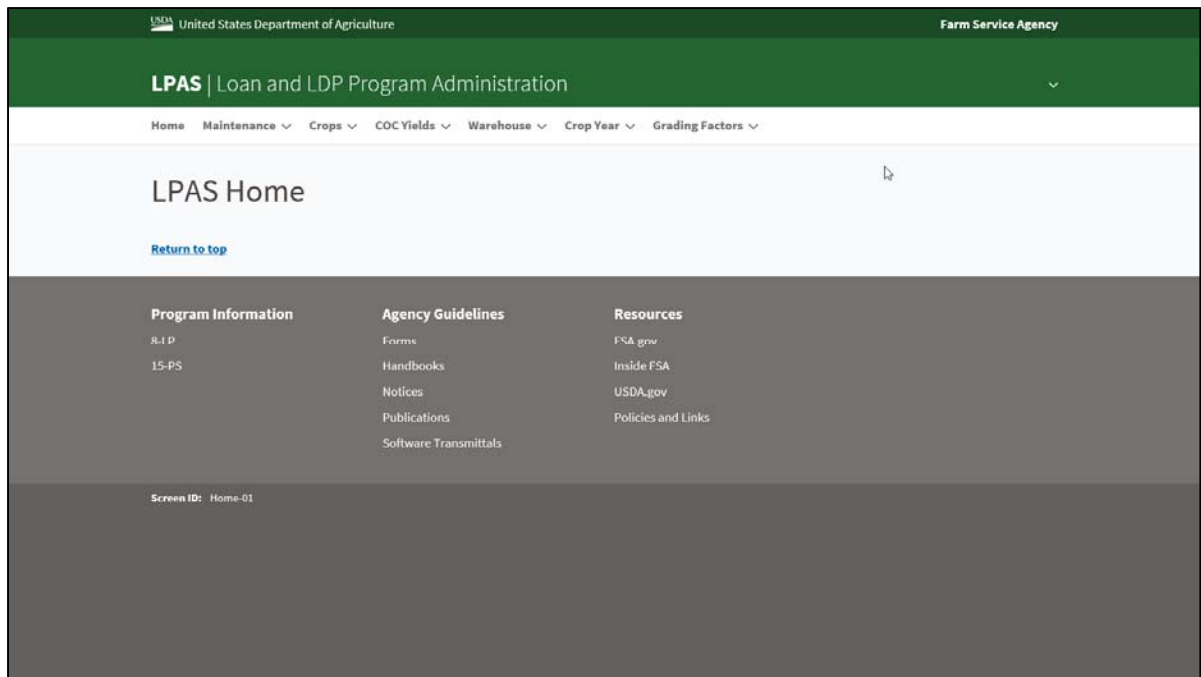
USDA United States Department of Agriculture

Farm Service Agency

LPAS | Loan and LDP Program Administration

Home Maintenance Crops COC Yields Warehouse Crop Year Grading Factors

LPAS Home

Return to top

Program Information

8-LP

15-PS

Agency Guidelines

Forms

Handbooks

Notices

Publications

Software Transmittals

Resources

FSA.gov

Inside FSA

USDA.gov

Policies and Links

Screen ID: Home-01